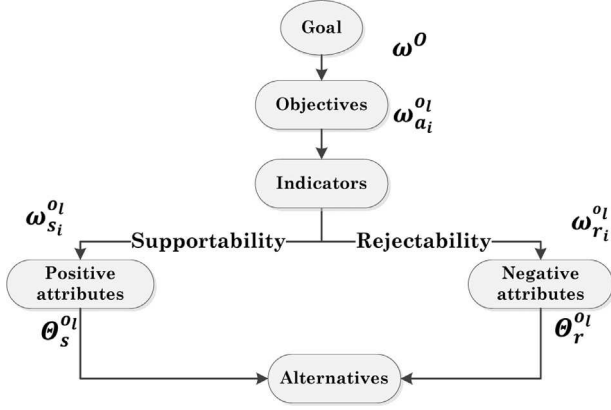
Goal

$\omega^{O}$

Objectives

$\omega_{a_i}^{o_l}$

Indicators

$\omega_{s_i}^{o_l}$

Supportability

Rejectability

$\omega_{r_i}^{o_l}$

Positive attributes

Negative attributes

$\Theta_{s}^{o_l}$

$\Theta_{r}^{o_l}$

Alternatives